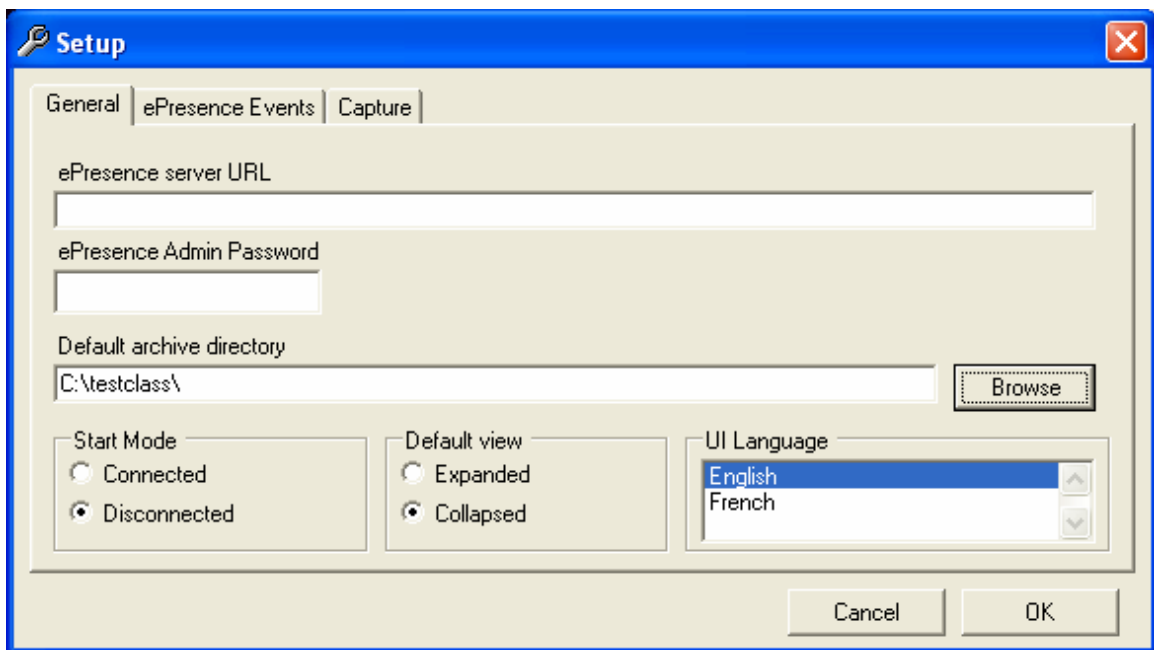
Setup

General | ePresence Events | Capture

ePresence server URL

ePresence Admin Password

Default archive directory

C:\testclass\

Browse

Start Mode
Connected
Disconnected

Default view
Expanded
Collapsed

UI Language
English
French

Cancel

OK